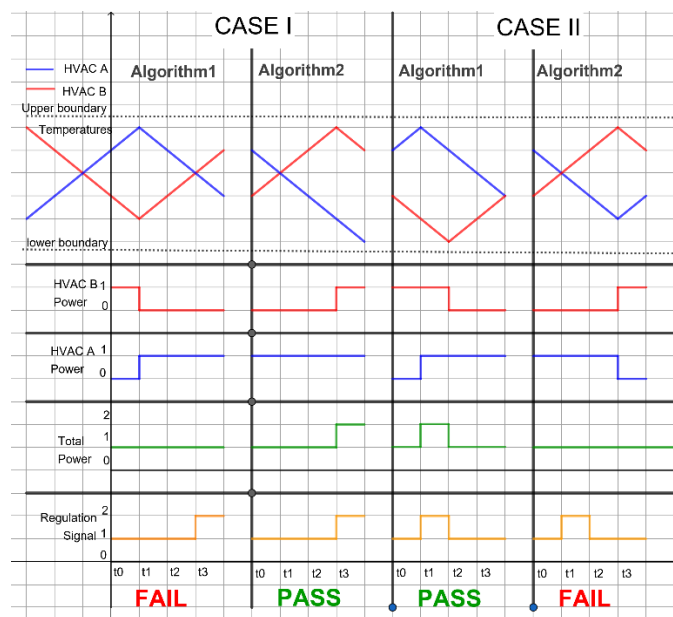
CASE I

CASE II

HVAC A
HVAC B

Algorithm1

Algorithm2

Algorithm1

Algorithm2

Upper boundary

Temperatures

lower boundary

HVAC B Power
1
0

HVAC A Power
1
0

Total Power
2
1
0

Regulation Signal
2
1
0

t0 t1 t2 t3
t0 t1 t2 t3
t0 t1 t2 t3
t0 t1 t2 t3

FAIL

PASS

PASS

FAIL